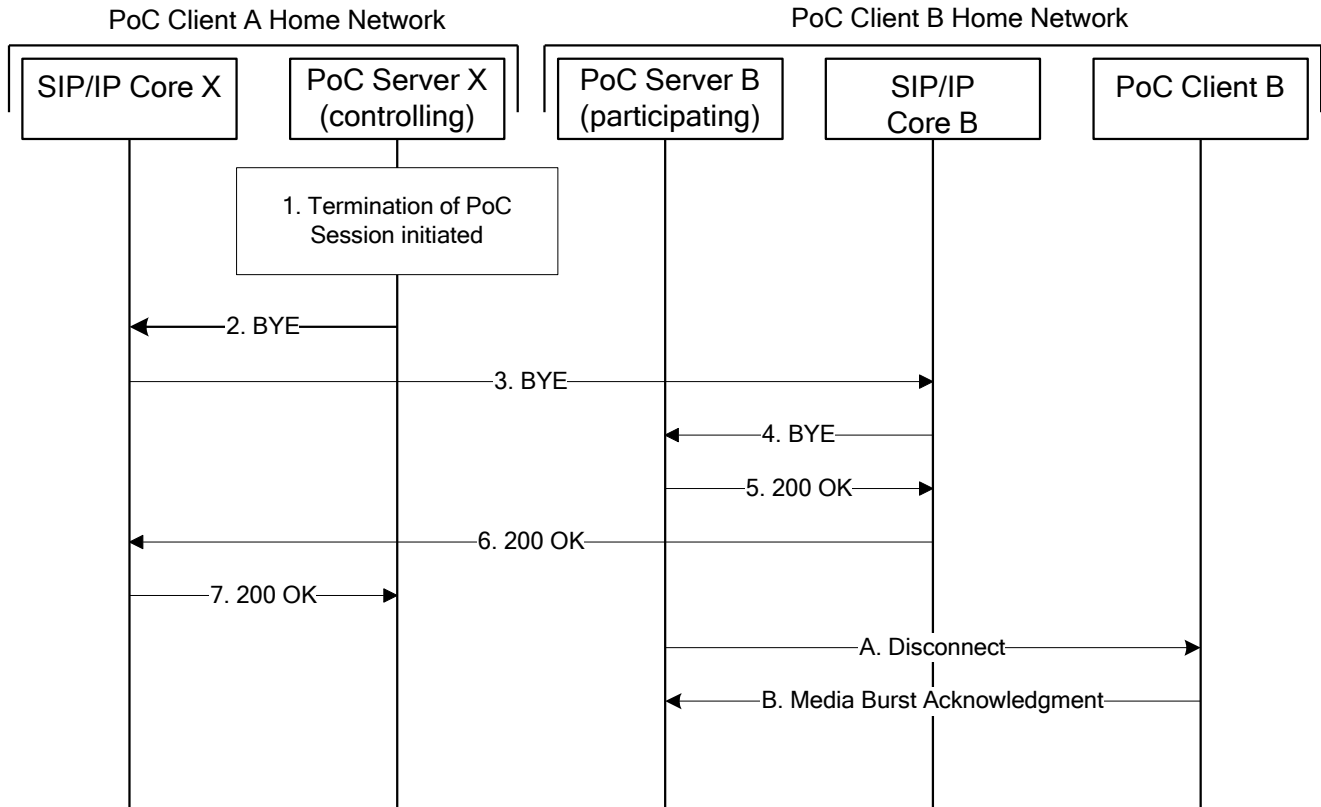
PoC Client A Home Network

PoC Client B Home Network

SIP/IP Core X

PoC Server X (controlling)

PoC Server B (participating)

SIP/IP Core B

PoC Client B

1. Termination of PoC Session initiated

2. BYE

3. BYE

4. BYE

5. 200 OK

6. 200 OK

7. 200 OK

A. Disconnect

B. Media Burst Acknowledgment